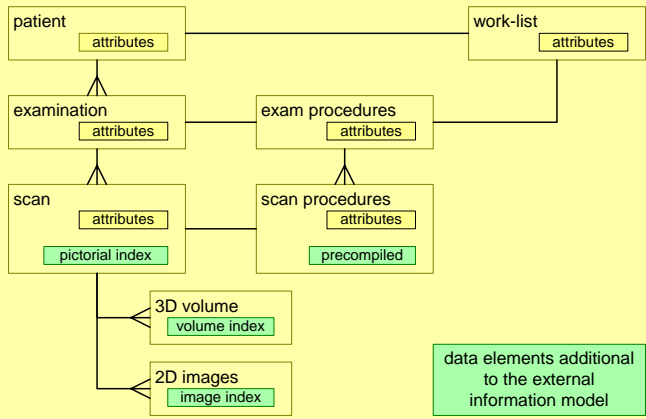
patient
attributes

work-list
attributes

examination
attributes

exam procedures
attributes

scan
attributes
pictorial index

scan procedures
attributes
precompiled

3D volume
volume index

2D images
image index

data elements additional to the external information model